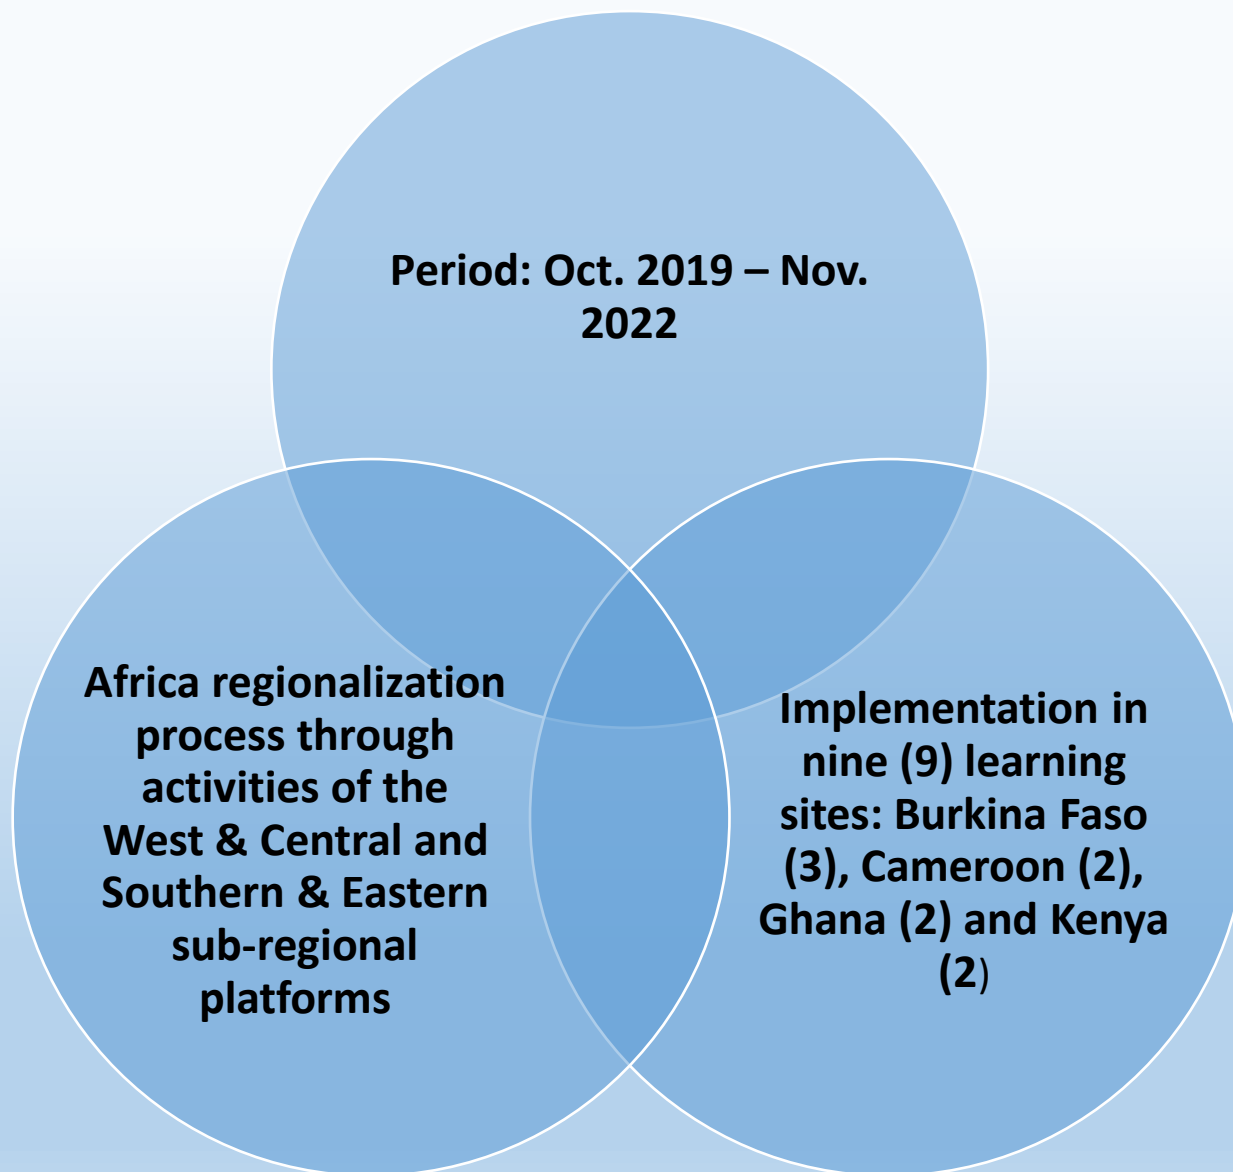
Period: Oct. 2019 – Nov. 2022

Africa regionalization process through activities of the West & Central and Southern & Eastern sub-regional platforms

Implementation in nine (9) learning sites: Burkina Faso (3), Cameroon (2), Ghana (2) and Kenya (2)